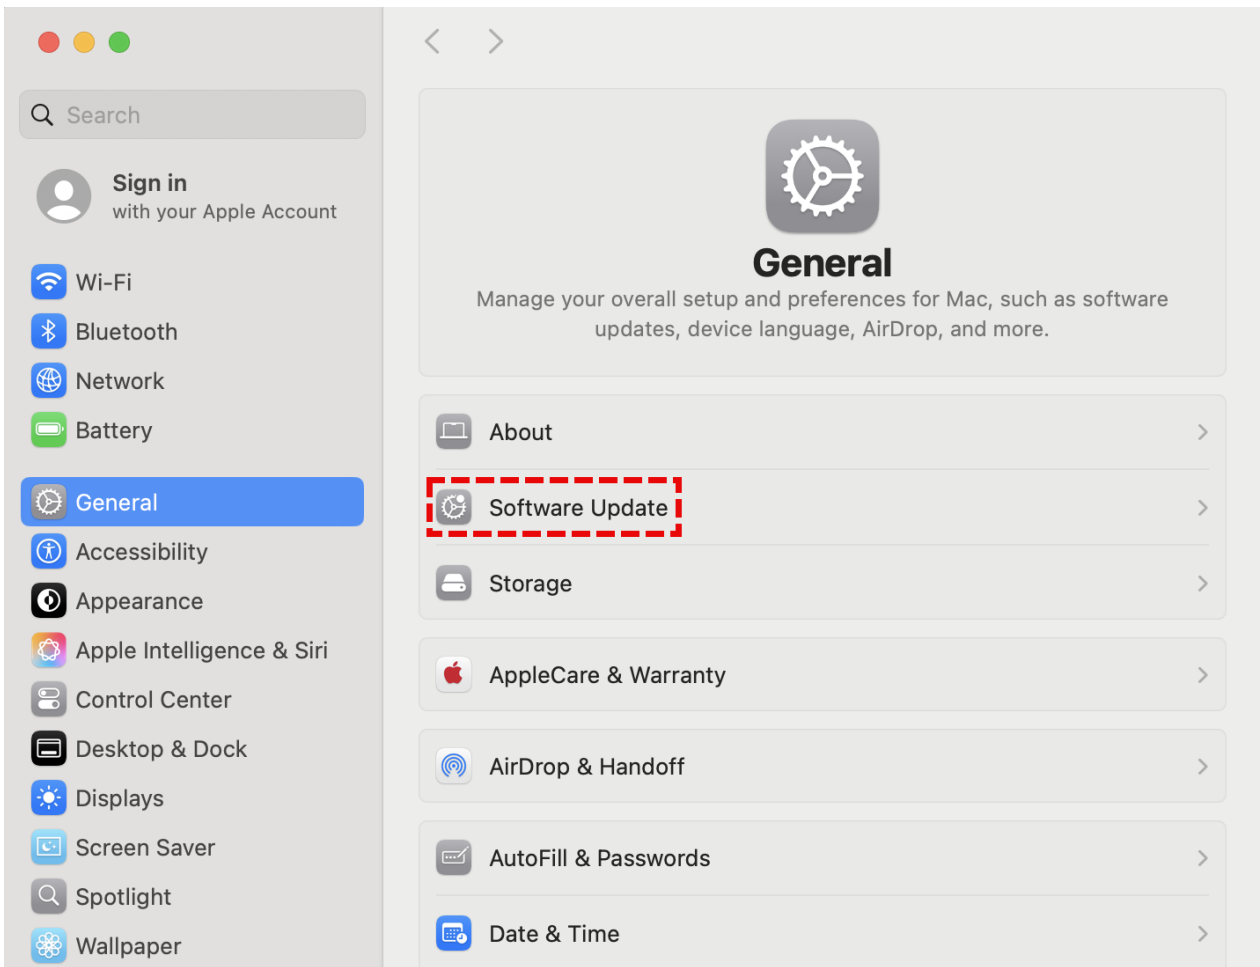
Search

Sign in
with your Apple Account

Wi-Fi
Bluetooth
Network
Battery

General
Accessibility
Appearance
Apple Intelligence & Siri
Control Center
Desktop & Dock
Displays
Screen Saver
Spotlight
Wallpaper

General
Manage your overall setup and preferences for Mac, such as software updates, device language, AirDrop, and more.

About
Software Update
Storage

AppleCare & Warranty

AirDrop & Handoff

AutoFill & Passwords
Date & Time